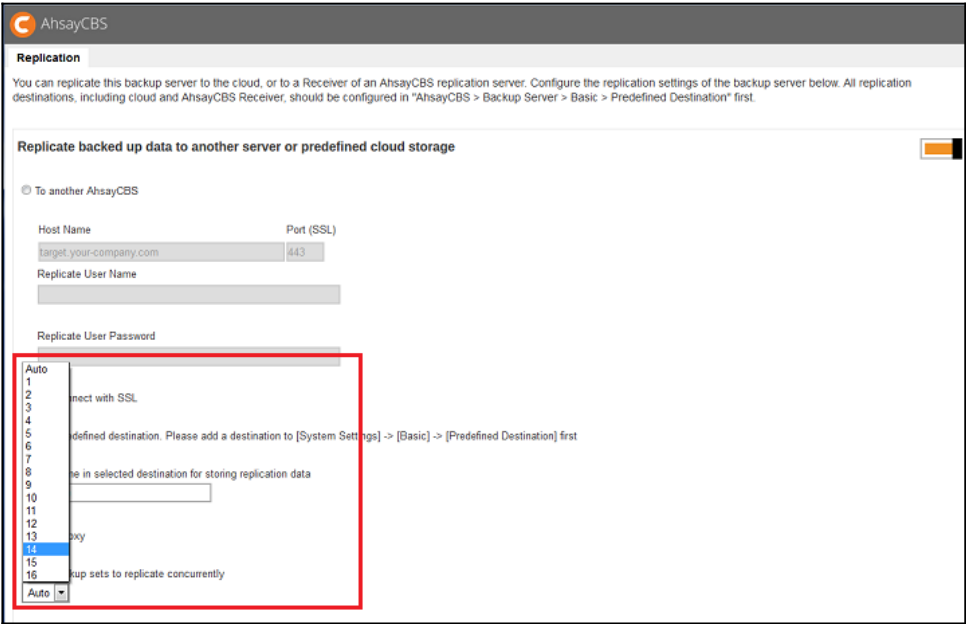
AhsayCBS

Replication

You can replicate this backup server to the cloud, or to a Receiver of an AhsayCBS replication server. Configure the replication settings of the backup server below. All replication destinations, including cloud and AhsayCBS Receiver, should be configured in "AhsayCBS > Backup Server > Basic > Predefined Destination" first.

Replicate backed up data to another server or predefined cloud storage

To another AhsayCBS

Host Name
Port (SSL)
target.your-company.com
443

Replicate User Name

Replicate User Password

Auto
1
2
3
4
5
6
7
8
9
10
11
12
13
14
15
16

nect with SSL

defined destination. Please add a destination to [System Settings] -> [Basic] -> [Predefined Destination] first

ne in selected destination for storing replication data

oxy

kup sets to replicate concurrently

Auto